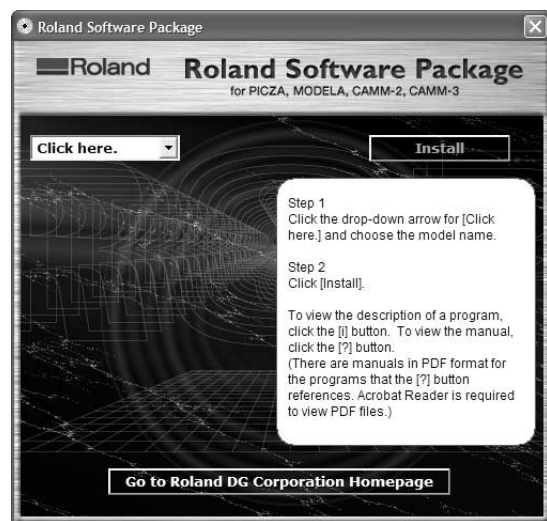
Roland Software Package

Roland

Roland Software Package
for PICZA, MODELA, CAMM-2, CAMM-3

Click here.

Install

Step 1
Click the drop-down arrow for [Click here.] and choose the model name.

Step 2
Click [Install].

To view the description of a program, click the [i] button. To view the manual, click the [?] button.
(There are manuals in PDF format for the programs that the [?] button references. Acrobat Reader is required to view PDF files.)

Go to Roland DG Corporation Homepage